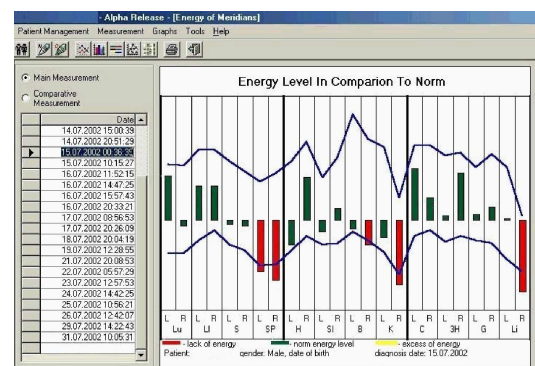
- Alpha Release - [Energy of Meridians]

Patient Management Measurement Graphs Tools Help

Main Measurement

Comparative Measurement

| Date |
|---|
| 14.07.2002 15:00:39 |
| 14.07.2002 20:51:29 |
| 15.07.2002 00:36:49 |
| 15.07.2002 10:15:27 |
| 16.07.2002 11:52:15 |
| 16.07.2002 14:47:25 |
| 16.07.2002 15:57:43 |
| 16.07.2002 20:33:21 |
| 17.07.2002 08:56:53 |
| 17.07.2002 20:26:09 |
| 18.07.2002 20:04:19 |
| 19.07.2002 12:28:55 |
| 21.07.2002 20:08:53 |
| 22.07.2002 05:57:29 |
| 23.07.2002 12:57:53 |
| 24.07.2002 14:42:25 |
| 25.07.2002 10:56:21 |
| 26.07.2002 12:42:07 |
| 29.07.2002 14:22:43 |
| 31.07.2002 10:05:31 |

Energy Level In Comparion To Norm

L R L R L R L R L R L R L R L R L R L R L R L R
Lu LI S SP H SI B K C 3H G Li

- lack of energy - norm energy level - excess of energy
Patient: gender: Male, date of birth diagnosis date: 15.07.2002